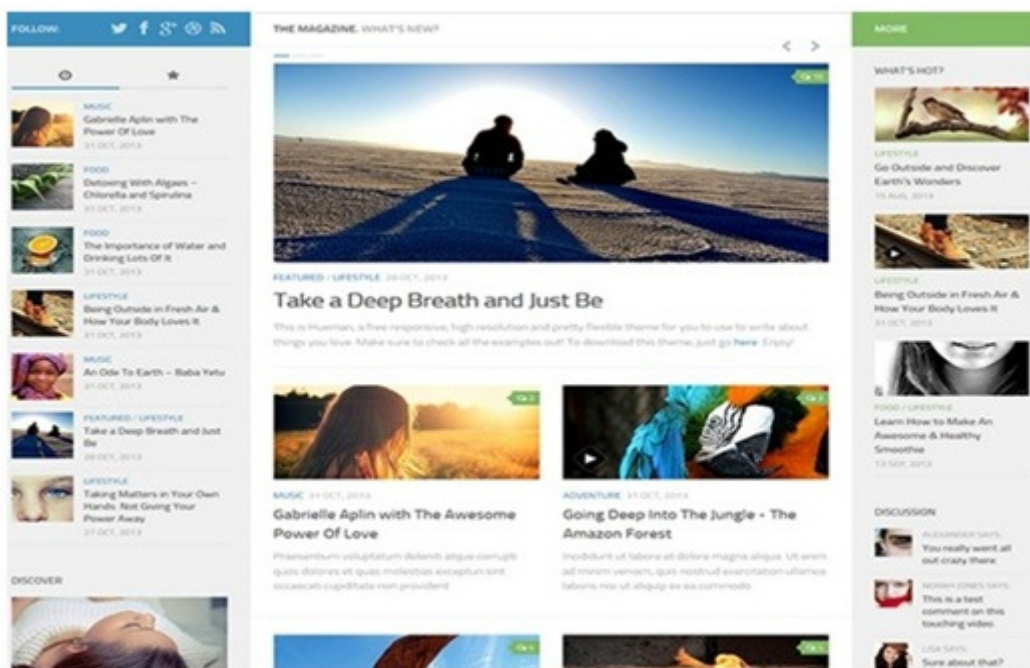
FOLLOW:

MUSIC
Gabrielle Aplin with The Power Of Love
31 OCT, 2013

FOOD
Detoxing With Algaes – Chlorella and Spirulina
31 OCT, 2013

FOOD
The Importance of Water and Drinking Lots Of It
31 OCT, 2013

LIFESTYLE
Being Outside in Fresh Air & How Your Body Loves It
31 OCT, 2013

MUSIC
An Ode To Earth – Baba Yetu
31 OCT, 2013

FEATURED / LIFESTYLE
Take a Deep Breath and Just Be
28 OCT, 2013

LIFESTYLE
Taking Matters in Your Own Hands: Not Giving Your Power Away
27 OCT, 2013

DISCOVER

THE MAGAZINE. WHAT'S NEW?

FEATURED / LIFESTYLE 28 OCT, 2013
Take a Deep Breath and Just Be
This is Hueman, a free responsive, high resolution and pretty flexible theme for you to use to write about things you love. Make sure to check all the examples out! To download this theme, just go here. Enjoy!

MUSIC 31 OCT, 2013
Gabrielle Aplin with The Awesome Power Of Love
Praesentium voluptatum deleniti atque corrupti quos dolores et quas molestias excepturi sint occaecati cupiditate non provident

ADVENTURE 31 OCT, 2013
Going Deep Into The Jungle – The Amazon Forest
Incididunt ut labore et dolore magna aliqua. Ut enim ad minim veniam, quis nostrud exercitation ullamco laboris nisi ut aliquip ex ea commodo

MORE

WHAT'S HOT?

LIFESTYLE
Go Outside and Discover Earth's Wonders
10 AUG, 2013

LIFESTYLE
Being Outside in Fresh Air & How Your Body Loves It
31 OCT, 2013

FOOD / LIFESTYLE
Learn How to Make An Awesome & Healthy Smoothie
13 SEP, 2013

DISCUSSION

ALEXANDER SAYS:
You really went all out crazy there.

NORAH JONES SAYS:
This is a test comment on this touching video.

LISA SAYS:
Sure about that?